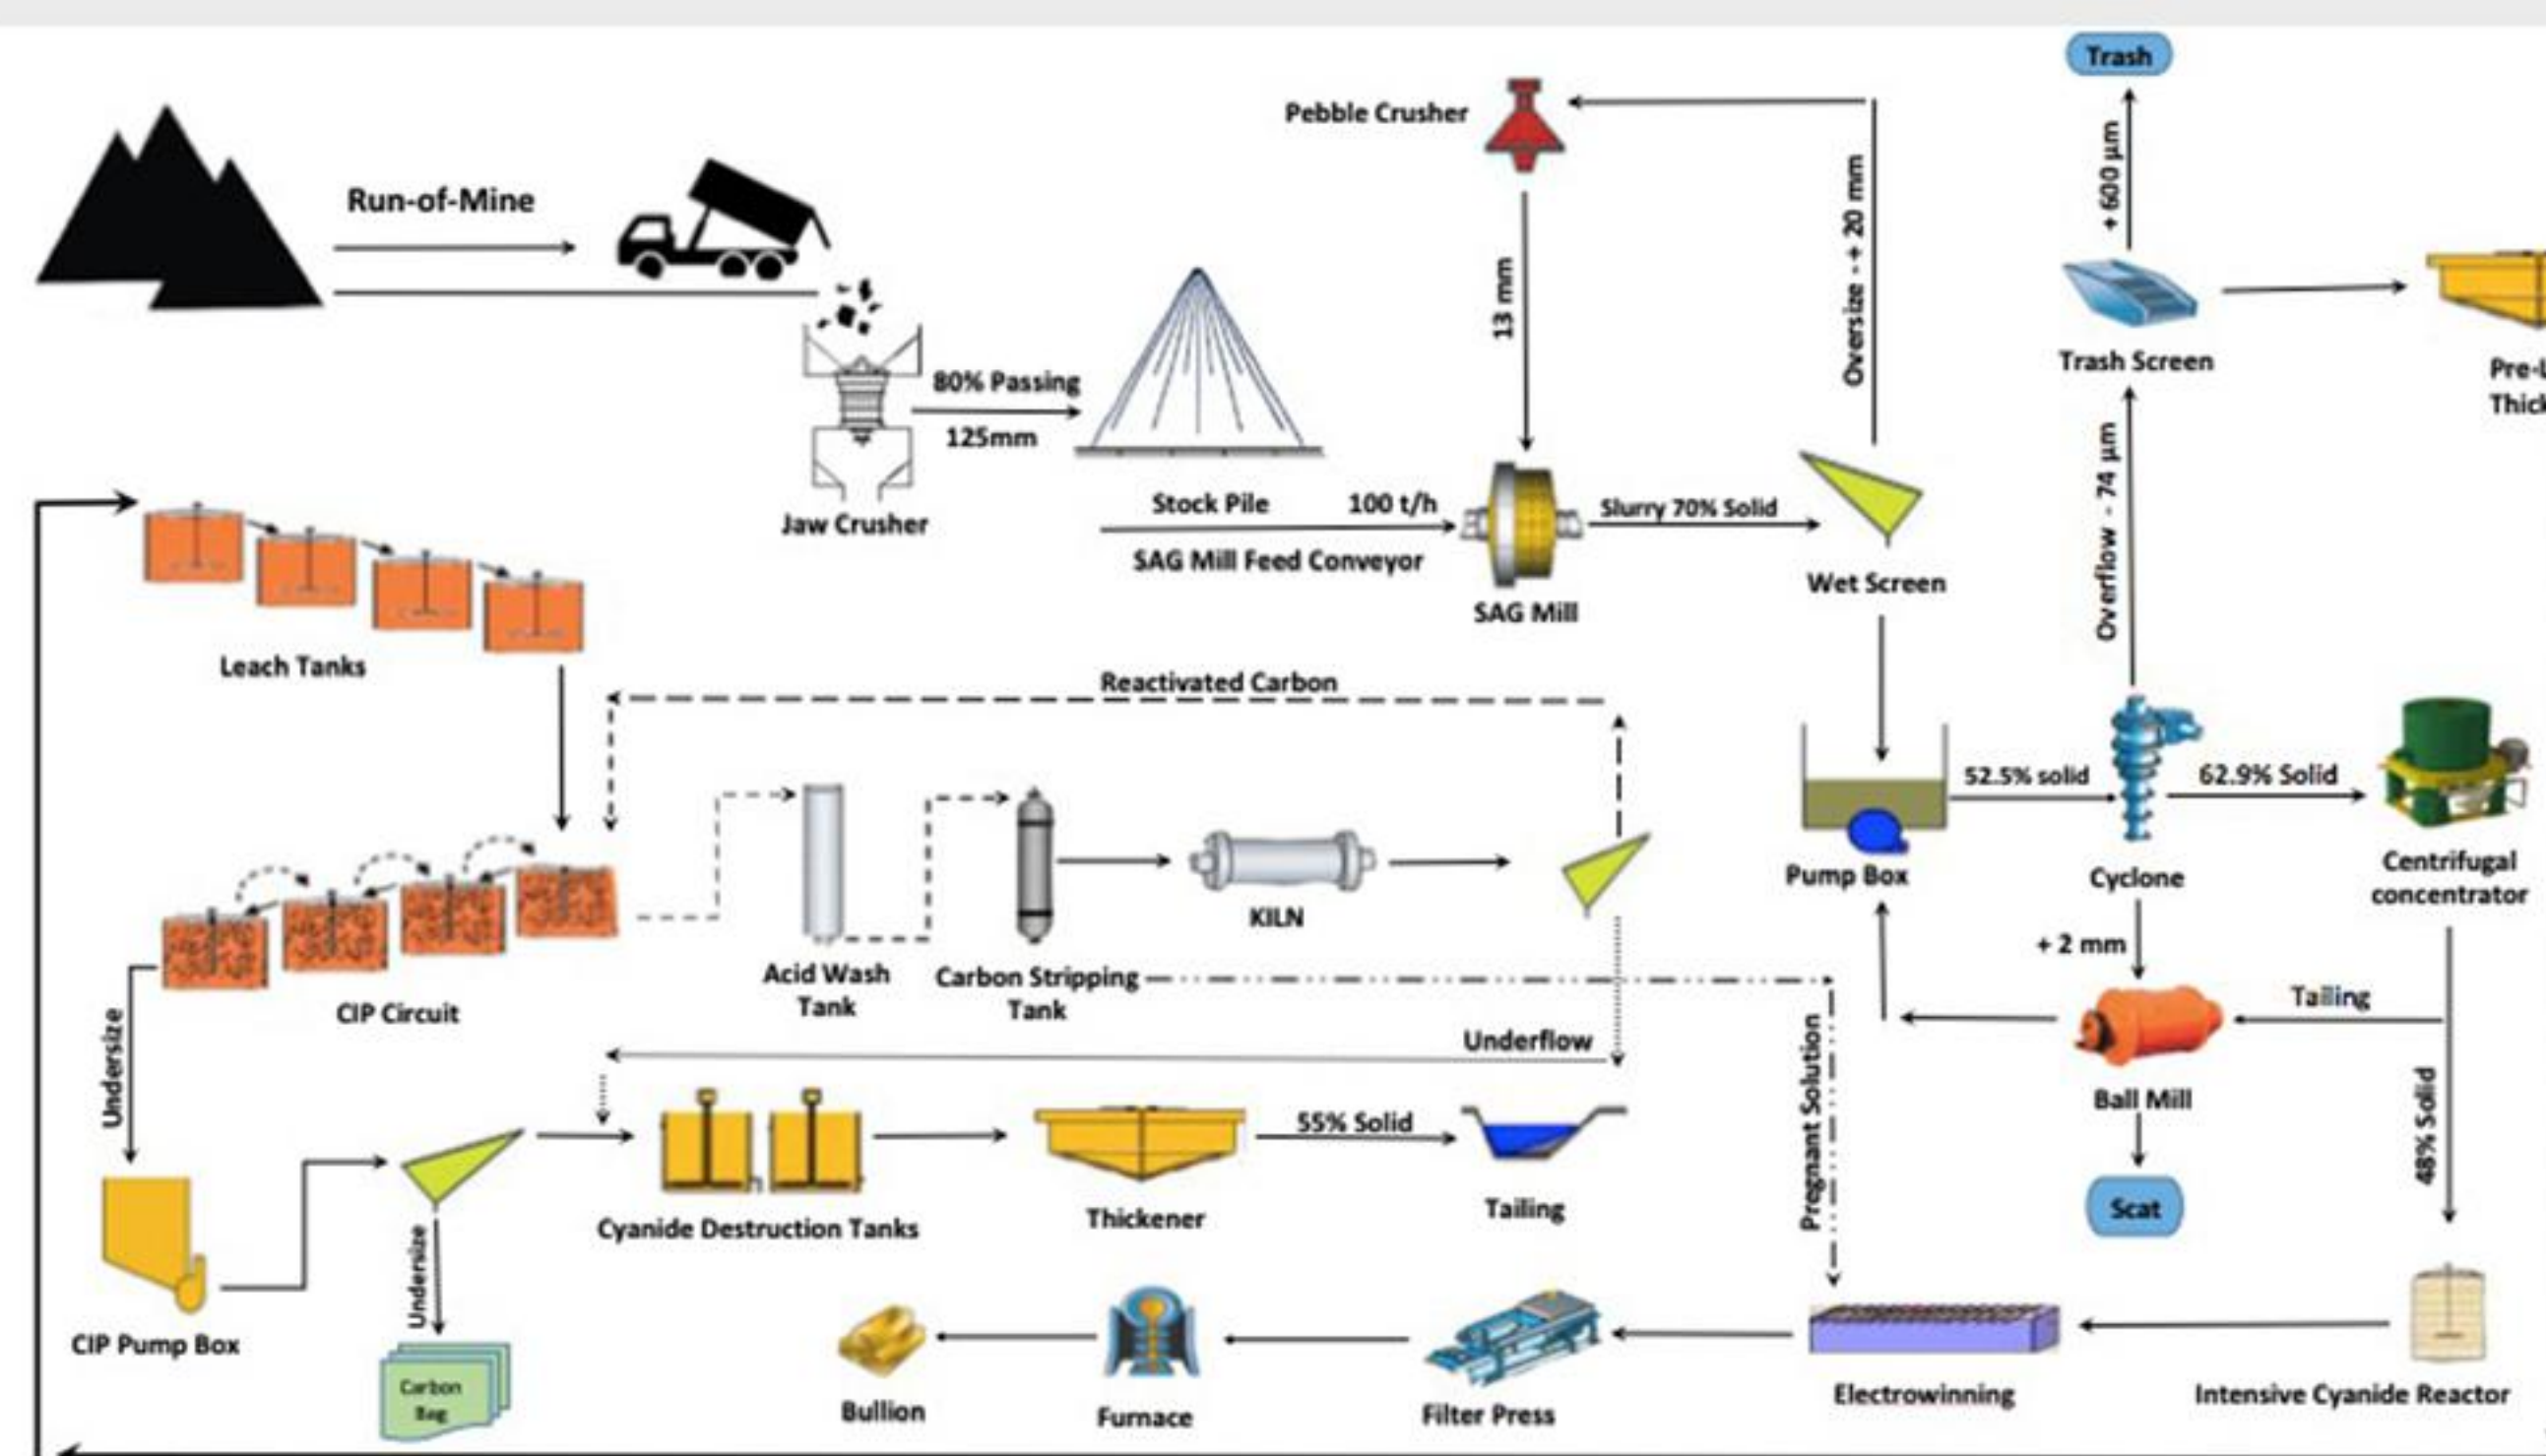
Trash

Run-of-Mine

Pebble Crusher

13 mm

Oversize - + 20 mm

+ 600 µm

Trash Screen

Pre-L
Thick

80% Passing
125mm

Jaw Crusher

Stock Pile
100 t/h
SAG Mill Feed Conveyor

SAG Mill

Slurry 70% Solid

Wet Screen

Overflow - 74 µm

Leach Tanks

Reactivated Carbon

Pump Box

52.5% solid

Cyclone

62.9% Solid

Centrifugal concentrator

KILN

Acid Wash Tank

Carbon Stripping Tank

CIP Circuit

+ 2 mm

Tailing

Underflow

Pregnant Solution

Ball Mill

48% Solid

Undersize

Cyanide Destruction Tanks

Thickener

55% Solid

Tailing

Scat

CIP Pump Box

Undersize

Carbon Bag

Bullion

Furnace

Filter Press

Electrowinning

Intensive Cyanide Reactor